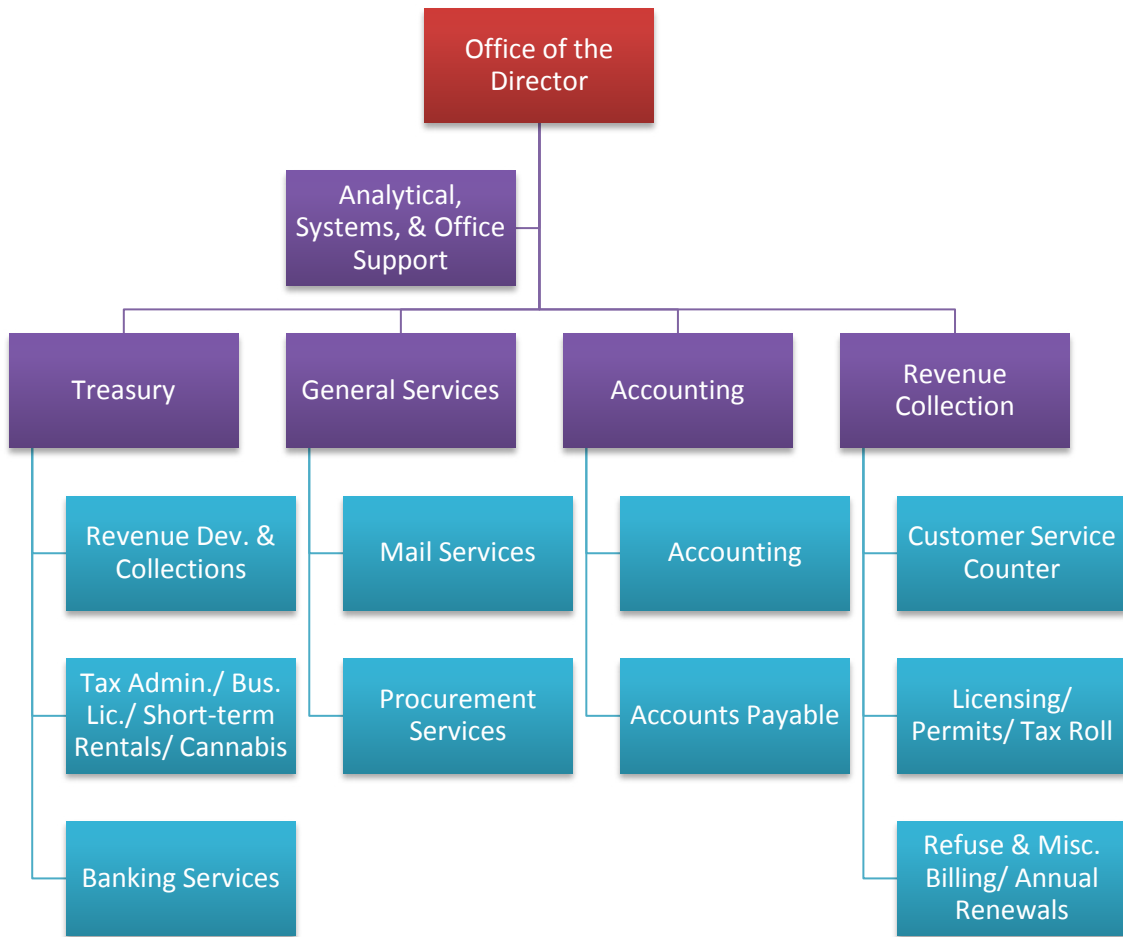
Office of the Director

Analytical, Systems, & Office Support

Treasury

Revenue Dev. & Collections

Tax Admin./ Bus. Lic./ Short-term Rentals/ Cannabis

Banking Services

General Services

Mail Services

Procurement Services

Accounting

Accounting

Accounts Payable

Revenue Collection

Customer Service Counter

Licensing/ Permits/ Tax Roll

Refuse & Misc. Billing/ Annual Renewals